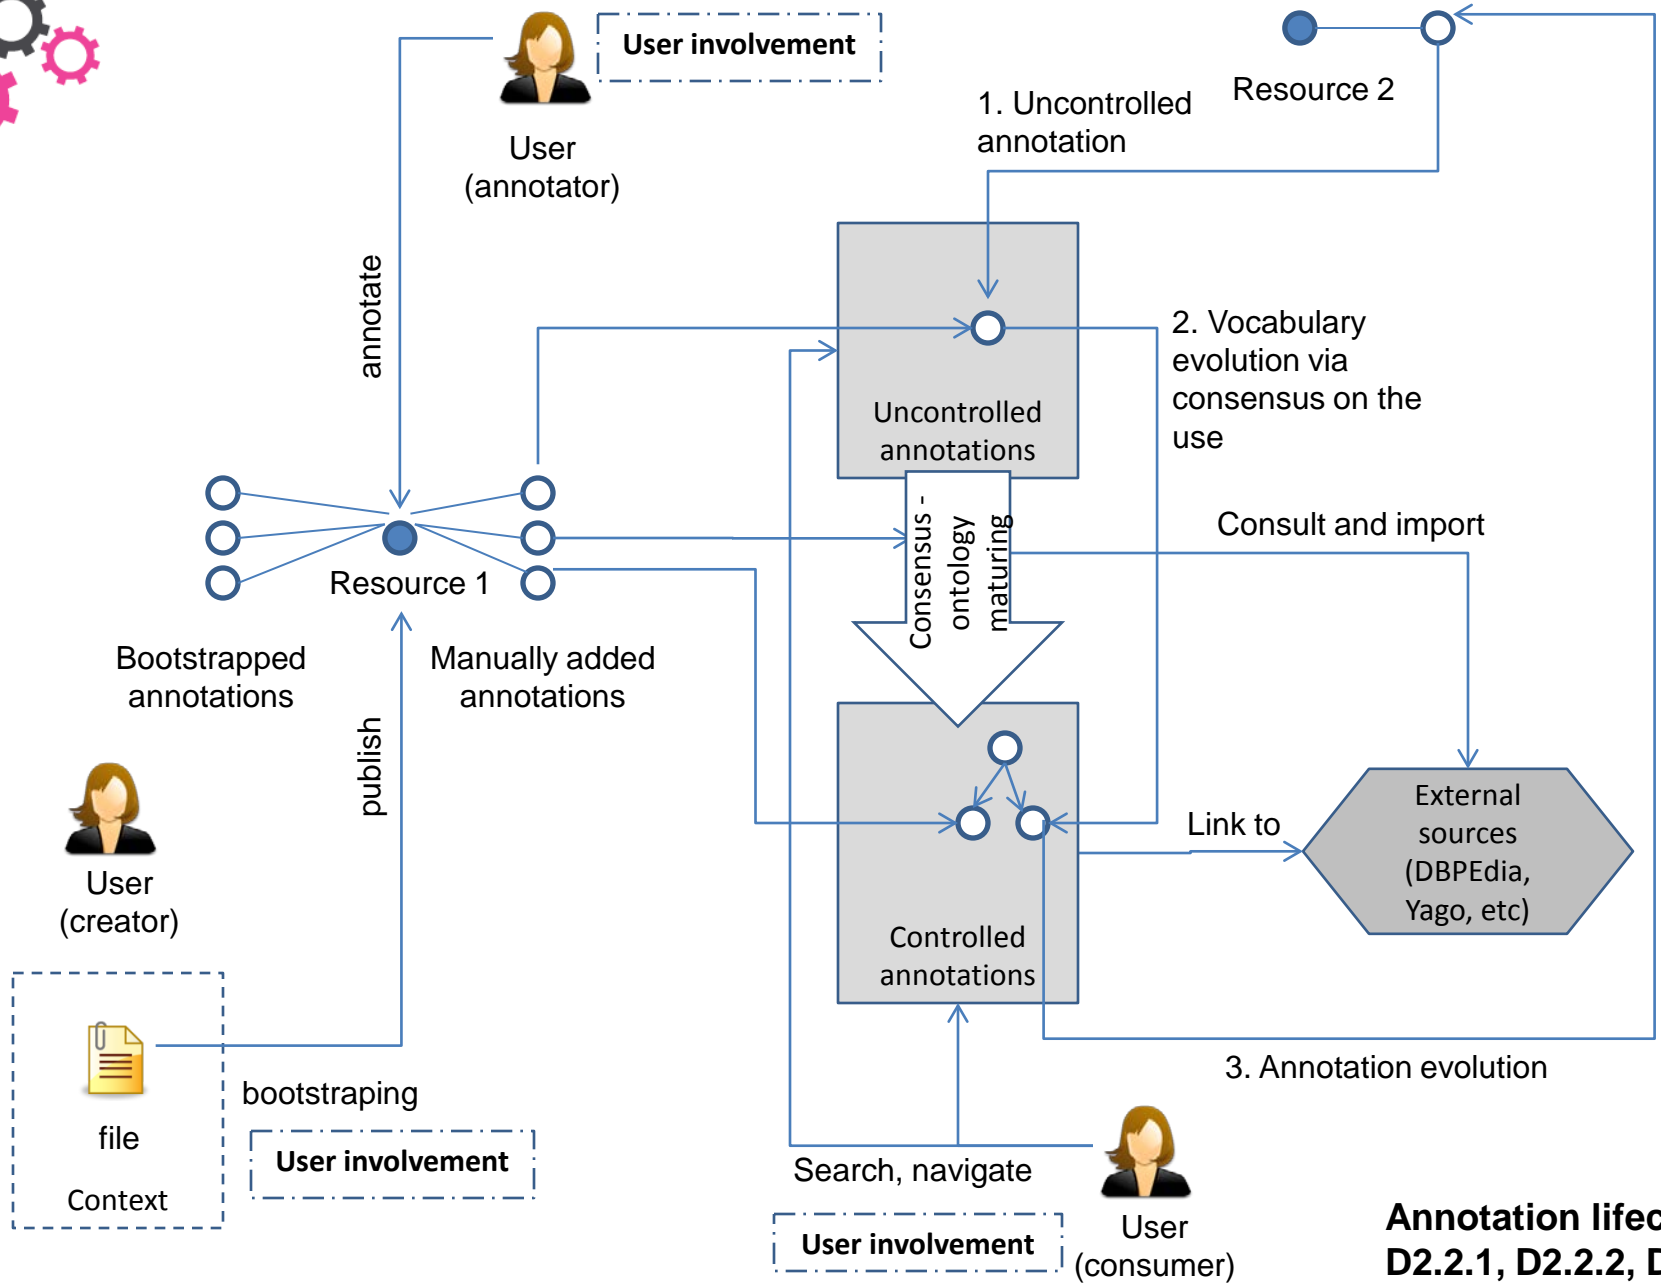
User involvement

User (annotator)

1. Uncontrolled annotation

Resource 2

annotate

Uncontrolled annotations

2. Vocabulary evolution via consensus on the use

Consensus - ontology maturing

Consult and import

Resource 1

Bootstrapped annotations

Manually added annotations

publish

User (creator)

Controlled annotations

Link to

External sources (DBPEdia, Yago, etc)

3. Annotation evolution

file

Context

bootstraping

User involvement

Search, navigate

User involvement

User (consumer)

Annotation lifec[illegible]
D2.2.1, D2.2.2, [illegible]